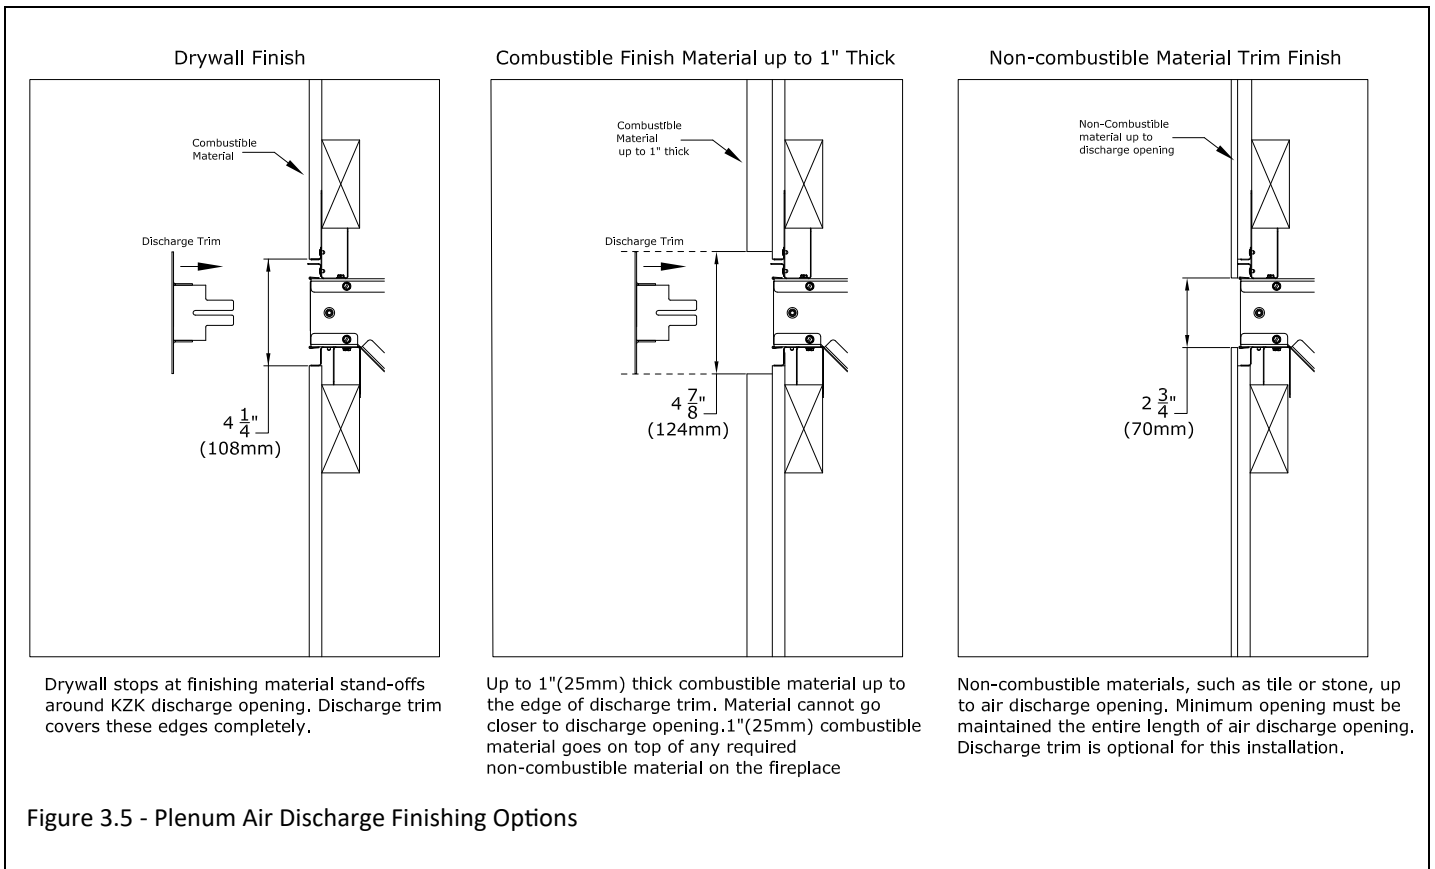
Drywall Finish

Combustible Material

Discharge Trim

$4\frac{1}{4}$"
(108mm)

Drywall stops at finishing material stand-offs around KZK discharge opening. Discharge trim covers these edges completely.

Combustible Finish Material up to 1" Thick

Combustible Material up to 1" thick

Discharge Trim

$4\frac{7}{8}$"
(124mm)

Up to 1"(25mm) thick combustible material up to the edge of discharge trim. Material cannot go closer to discharge opening.1"(25mm) combustible material goes on top of any required non-combustible material on the fireplace

Non-combustible Material Trim Finish

Non-Combustible material up to discharge opening

$2\frac{3}{4}$"
(70mm)

Non-combustible materials, such as tile or stone, up to air discharge opening. Minimum opening must be maintained the entire length of air discharge opening. Discharge trim is optional for this installation.

Figure 3.5 - Plenum Air Discharge Finishing Options